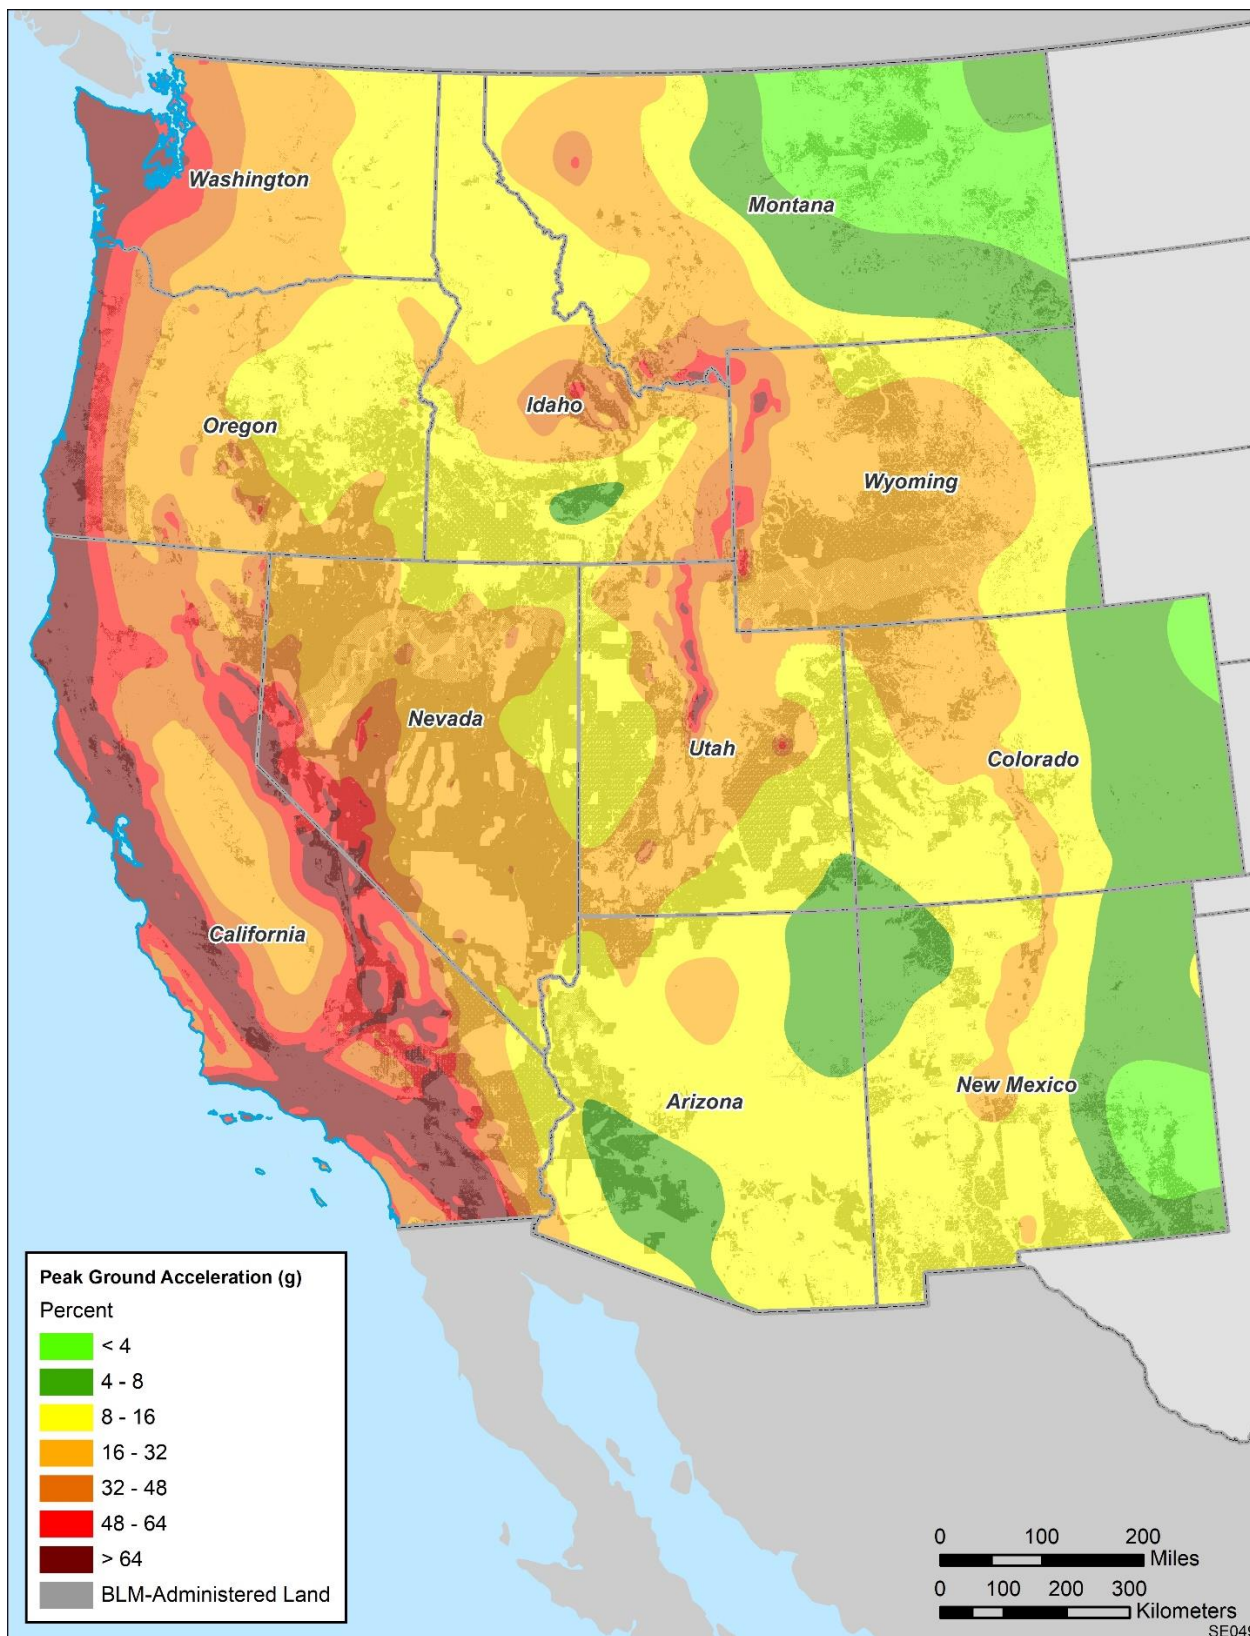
Washington
Montana
Oregon
Idaho
Wyoming
Nevada
Utah
Colorado
California
Arizona
New Mexico

Peak Ground Acceleration (g)
Percent
< 4
4 - 8
8 - 16
16 - 32
32 - 48
48 - 64
> 64
BLM-Administered Land

0 100 200 Miles
0 100 200 300 Kilometers
SE04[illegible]